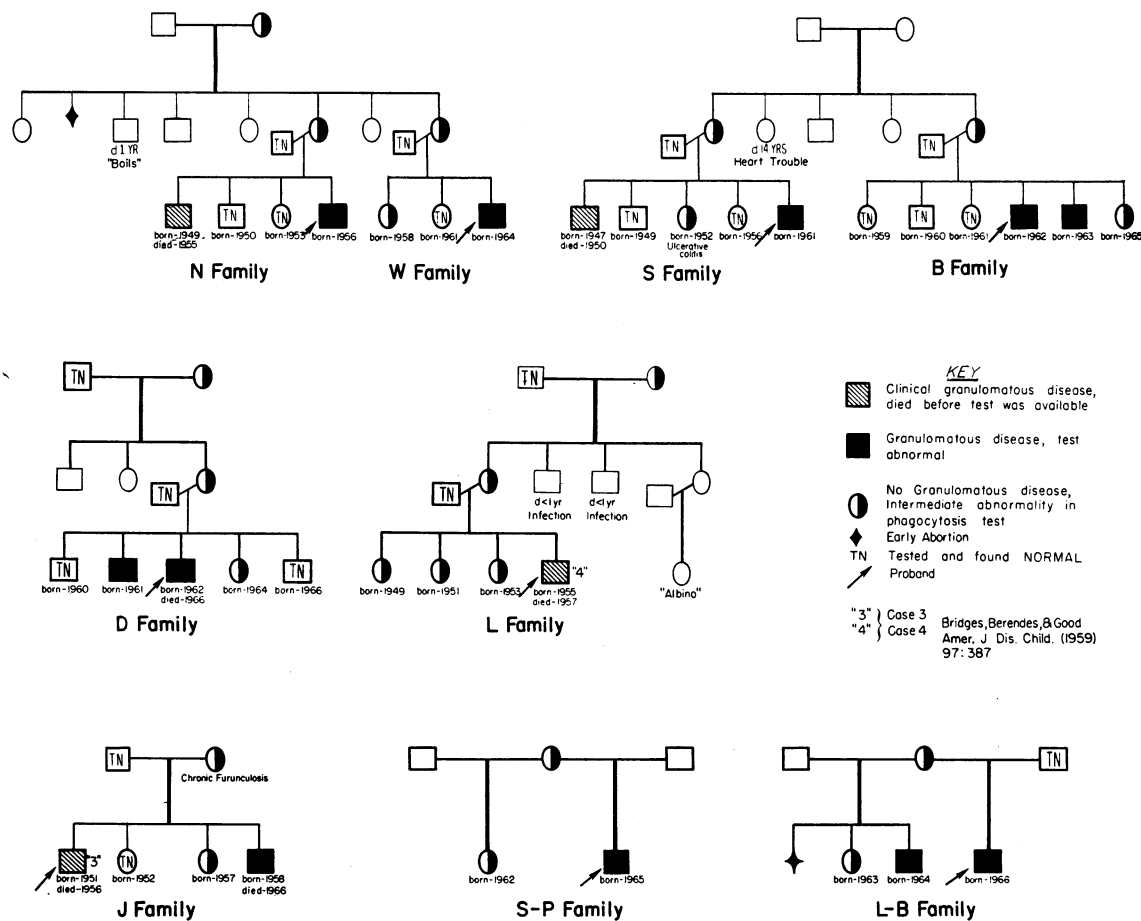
d 1 YR "Boils"

TN

born-1949 died-1955

TN born-1950

TN born-1953

born-1956

N Family

TN

born-1958

TN born-1961

born-1964

W Family

TN

d 14 YRS Heart Trouble

born-1947 died-1950

TN born-1949

born-1952 Ulcerative colitis

TN born-1956

born-1961

S Family

TN

TN born-1959

TN born-1960

TN born-1961

born-1962

born-1963

born-1965

B Family

TN

TN

TN born-1960

born-1961

born-1962 died-1966

born-1964

TN born-1966

D Family

TN

TN

d<1yr Infection

d<1yr Infection

born-1949

born-1951

born-1953

"4" born-1955 died-1957

"Albino"

L Family

KEY

Clinical granulomatous disease, died before test was available

Granulomatous disease, test abnormal

No Granulomatous disease, Intermediate abnormality in phagocytosis test

Early Abortion

TN Tested and found NORMAL

Proband

"3" Case 3
"4" Case 4
Bridges, Berendes, & Good Amer. J Dis. Child. (1959) 97:387

TN

Chronic Furunculosis

"3" born-1951 died-1956

TN born-1952

born-1957

born-1958 died-1966

J Family

born-1962

born-1965

S-P Family

TN

born-1963

born-1964

born-1966

L-B Family